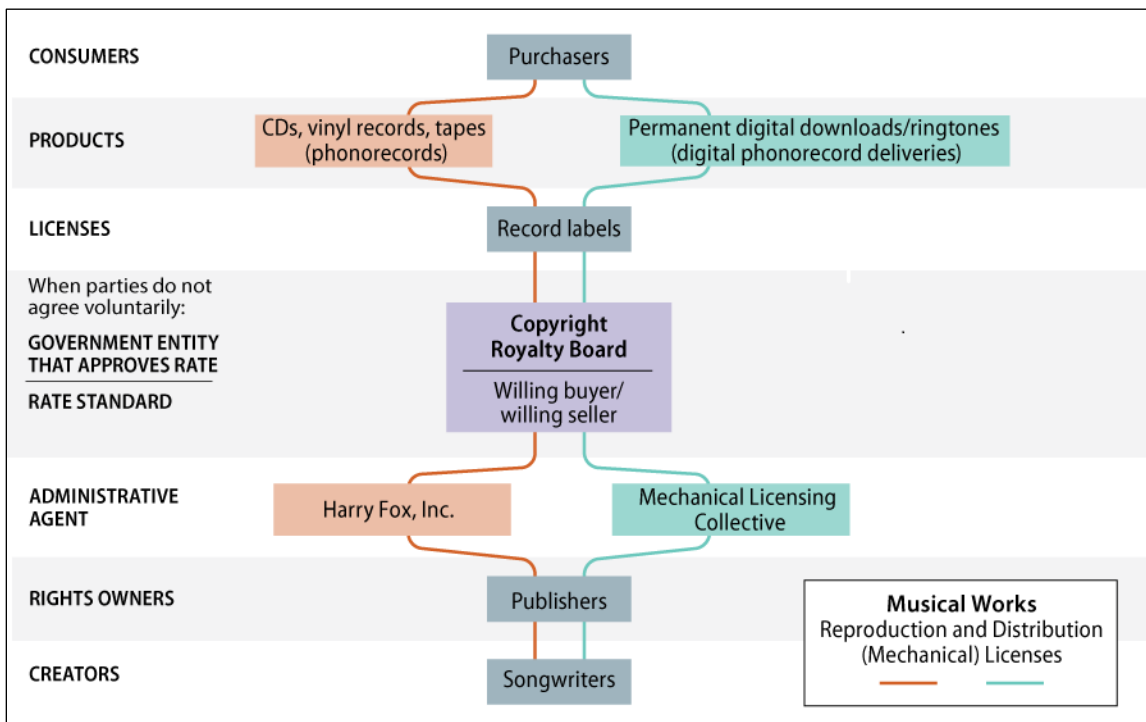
CONSUMERS

Purchasers

PRODUCTS

CDs, vinyl records, tapes (phonorecords)

Permanent digital downloads/ringtones (digital phonorecord deliveries)

LICENSES

Record labels

When parties do not agree voluntarily:

GOVERNMENT ENTITY THAT APPROVES RATE

RATE STANDARD

Copyright Royalty Board

Willing buyer/ willing seller

ADMINISTRATIVE AGENT

Harry Fox, Inc.

Mechanical Licensing Collective

RIGHTS OWNERS

Publishers

CREATORS

Songwriters

Musical Works
Reproduction and Distribution (Mechanical) Licenses